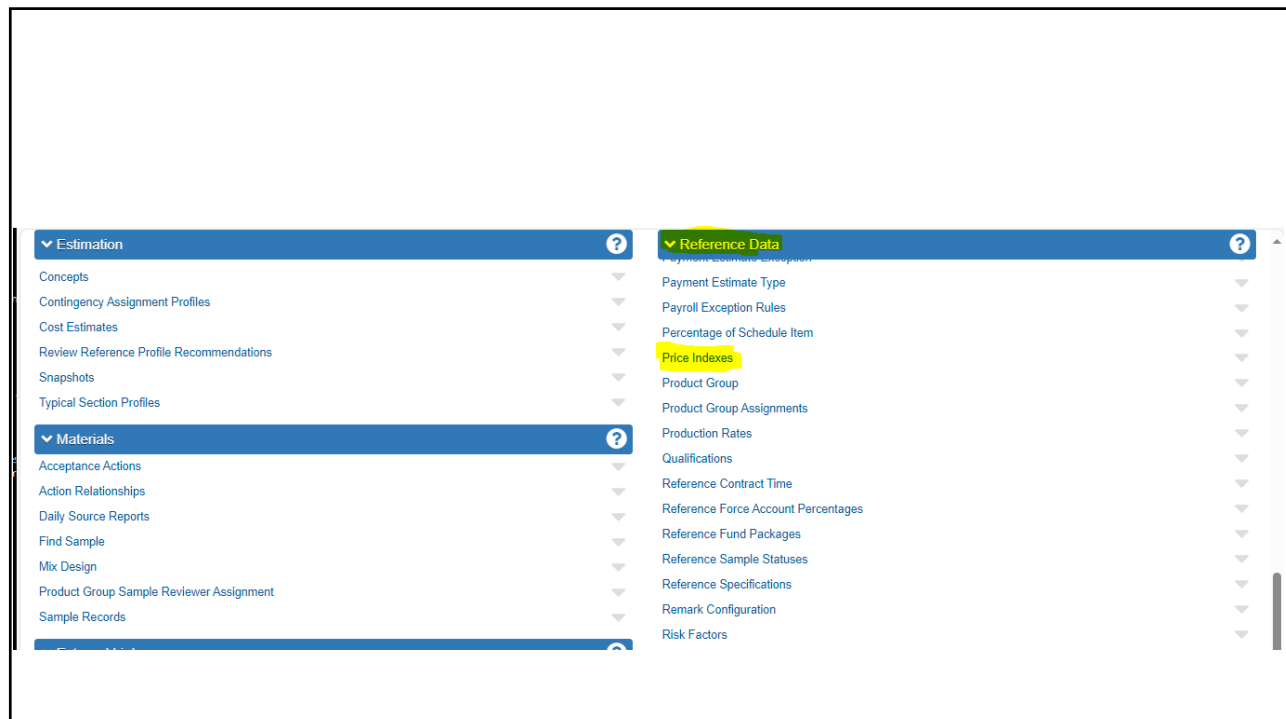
Estimation

Concepts
Contingency Assignment Profiles
Cost Estimates
Review Reference Profile Recommendations
Snapshots
Typical Section Profiles

Materials

Acceptance Actions
Action Relationships
Daily Source Reports
Find Sample
Mix Design
Product Group Sample Reviewer Assignment
Sample Records

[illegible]

Reference Data

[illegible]
Payment Estimate Type
Payroll Exception Rules
Percentage of Schedule Item
Price Indexes
Product Group
Product Group Assignments
Production Rates
Qualifications
Reference Contract Time
Reference Force Account Percentages
Reference Fund Packages
Reference Sample Statuses
Reference Specifications
Remark Configuration
Risk Factors